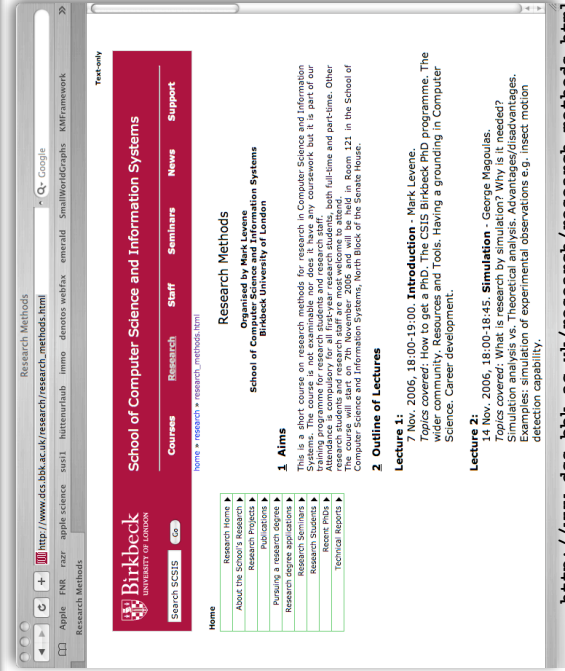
Research Methods

http://www.dcs.bbk.ac.uk/research/research_methods.html

Q- Google

Apple FNR razr apple science susi1 huttenurlaub immo denotos webfax emerald SmallWorldGraphs KMFramework »

Research Methods

Text-only

Birkbeck UNIVERSITY OF LONDON

School of Computer Science and Information Systems

Search SCSIS Go

Courses Research Staff Seminars News Support

Home

Research Home
About the School's Research
Research Projects
Publications
Pursuing a research degree
Research degree applications
Research Seminars
Research Students
Recent PhDs
Technical Reports

home » research » research_methods.html

Research Methods

Organised by Mark Levene
School of Computer Science and Information Systems
Birkbeck University of London

1 Aims

This is a short course on research methods for research in Computer Science and Information Systems. The course is not examinable nor does it have any coursework but it is part of our training programme for research students and research staff.
Attendance is compulsory for all first-year research students, both full-time and part-time. Other research students and research staff are most welcome to attend.
The course will start on 7th November 2006 and will be held in Room 121 in the School of Computer Science and Information Systems, North Block of the Senate House.

2 Outline of Lectures

Lecture 1:
7 Nov. 2006, 18:00-19:00. Introduction - Mark Levene.
Topics covered: How to get a PhD. The CSIS Birkbeck PhD programme. The wider community. Resources and Tools. Having a grounding in Computer Science. Career development.

Lecture 2:
14 Nov. 2006, 18:00-18:45. Simulation - George Magoulas.
Topics covered: What is research by simulation? Why is it needed?
Simulation analysis vs. Theoretical analysis. Advantages/disadvantages. Examples: simulation of experimental observations e.g. insect motion detection capability.

http://www.dcs.bbk.ac.uk/research/research_methods.html